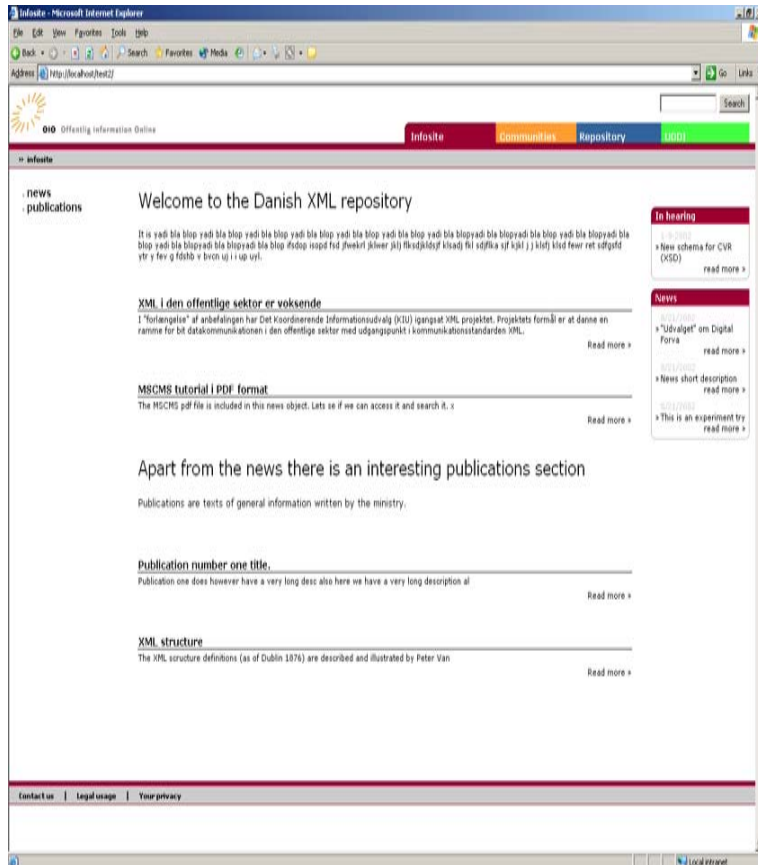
Infosite - Microsoft Internet Explorer

File Edit View Favorites Tools Help

Back Search Favorites Media

Address http://localhost/test2/ Go Links

Search

oio Offentlig information Online

Infosite Communities Repository UDDI

» infosite

. news
. publications

Welcome to the Danish XML repository

It is yadi bla blop yadi bla blop yadi bla blop yadi bla blop yadi bla blop yadi bla blopyadi bla blopyadi bla blop yadi bla blopyadi bla blop yadi bla blopyadi bla blopyadi bla blop ifsdop isopd fsd jfwekrl jklwer jklj flksdjkldsjf klsadj fkl sdjflka sjf kjkl j j klsfj klsd fewr ret sdfgsfd ytr y fev g fdshb v bvcn uj i i up uyl.

XML i den offentlige sektor er voksende

I "forlængelse" af anbefalingen har Det Koordinerende Informationsudvalg (KIU) igangsat XML projektet. Projektets formål er at danne en ramme for bit datakommunikationen i den offentlige sektor med udgangspunkt i kommunikationsstandarden XML.

Read more »

MSCMS tutorial i PDF format

The MSCMS pdf file is included in this news object. Lets se if we can access it and search it. x

Read more »

Apart from the news there is an interesting publications section

Publications are texts of general information written by the ministry.

Publication number one title.

Publication one does however have a very long desc also here we have a very long description al

Read more »

XML structure

The XML scructure definitions (as of Dublin 1876) are described and illustrated by Peter Van

Read more »

In hearing

1/9/2002
» New schema for CVR (XSD)
read more »

News

8/21/2002
» "Udvalget" om Digital Forva
read more »

8/13/2002
» News short description
read more »

8/21/2002
» This is an experiment try
read more »

Contact us | Legal usage | Your privacy

Local intranet